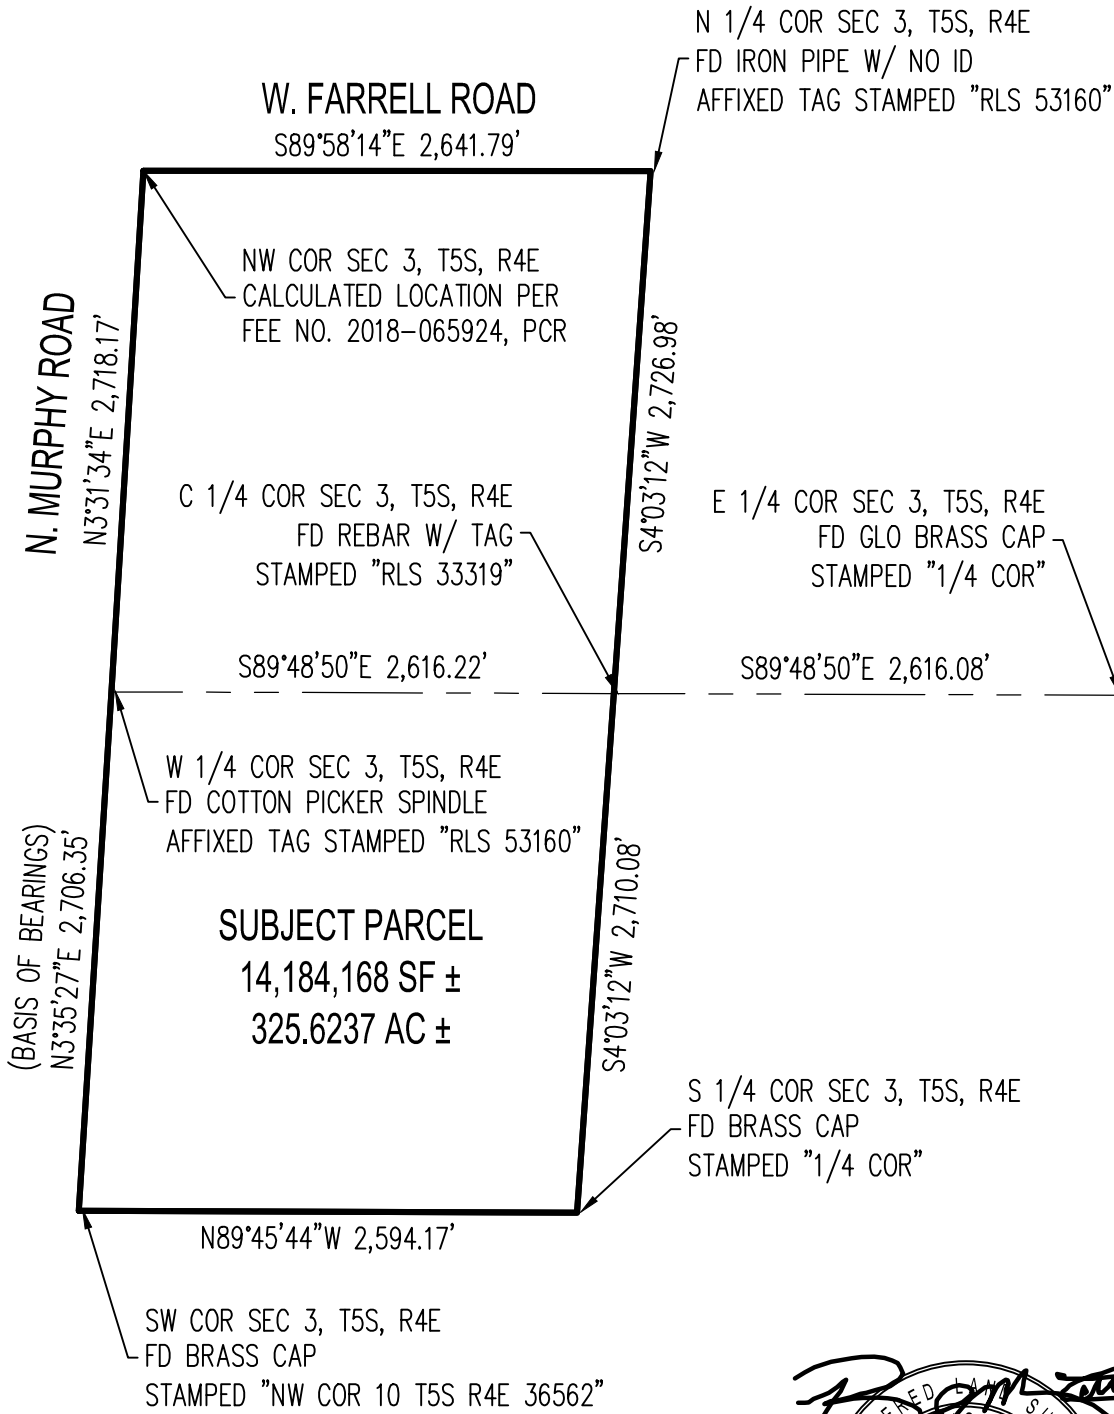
N 1/4 COR SEC 3, T5S, R4E
FD IRON PIPE W/ NO ID
AFFIXED TAG STAMPED "RLS 53160"

W. FARRELL ROAD
S89°58'14"E 2,641.79'

NW COR SEC 3, T5S, R4E
CALCULATED LOCATION PER
FEE NO. 2018-065924, PCR

N. MURPHY ROAD
N3°31'34"E 2,718.17'

S4°03'12"W 2,726.98'

C 1/4 COR SEC 3, T5S, R4E
FD REBAR W/ TAG
STAMPED "RLS 33319"

E 1/4 COR SEC 3, T5S, R4E
FD GLO BRASS CAP
STAMPED "1/4 COR"

S89°48'50"E 2,616.22'

S89°48'50"E 2,616.08'

W 1/4 COR SEC 3, T5S, R4E
FD COTTON PICKER SPINDLE
AFFIXED TAG STAMPED "RLS 53160"

(BASIS OF BEARINGS)
N3°35'27"E 2,706.35'

SUBJECT PARCEL
14,184,168 SF ±
325.6237 AC ±

S4°03'12"W 2,710.08'

S 1/4 COR SEC 3, T5S, R4E
FD BRASS CAP
STAMPED "1/4 COR"

N89°45'44"W 2,594.17'

SW COR SEC 3, T5S, R4E
FD BRASS CAP
STAMPED "NW COR 10 T5S R4E 36562"

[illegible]